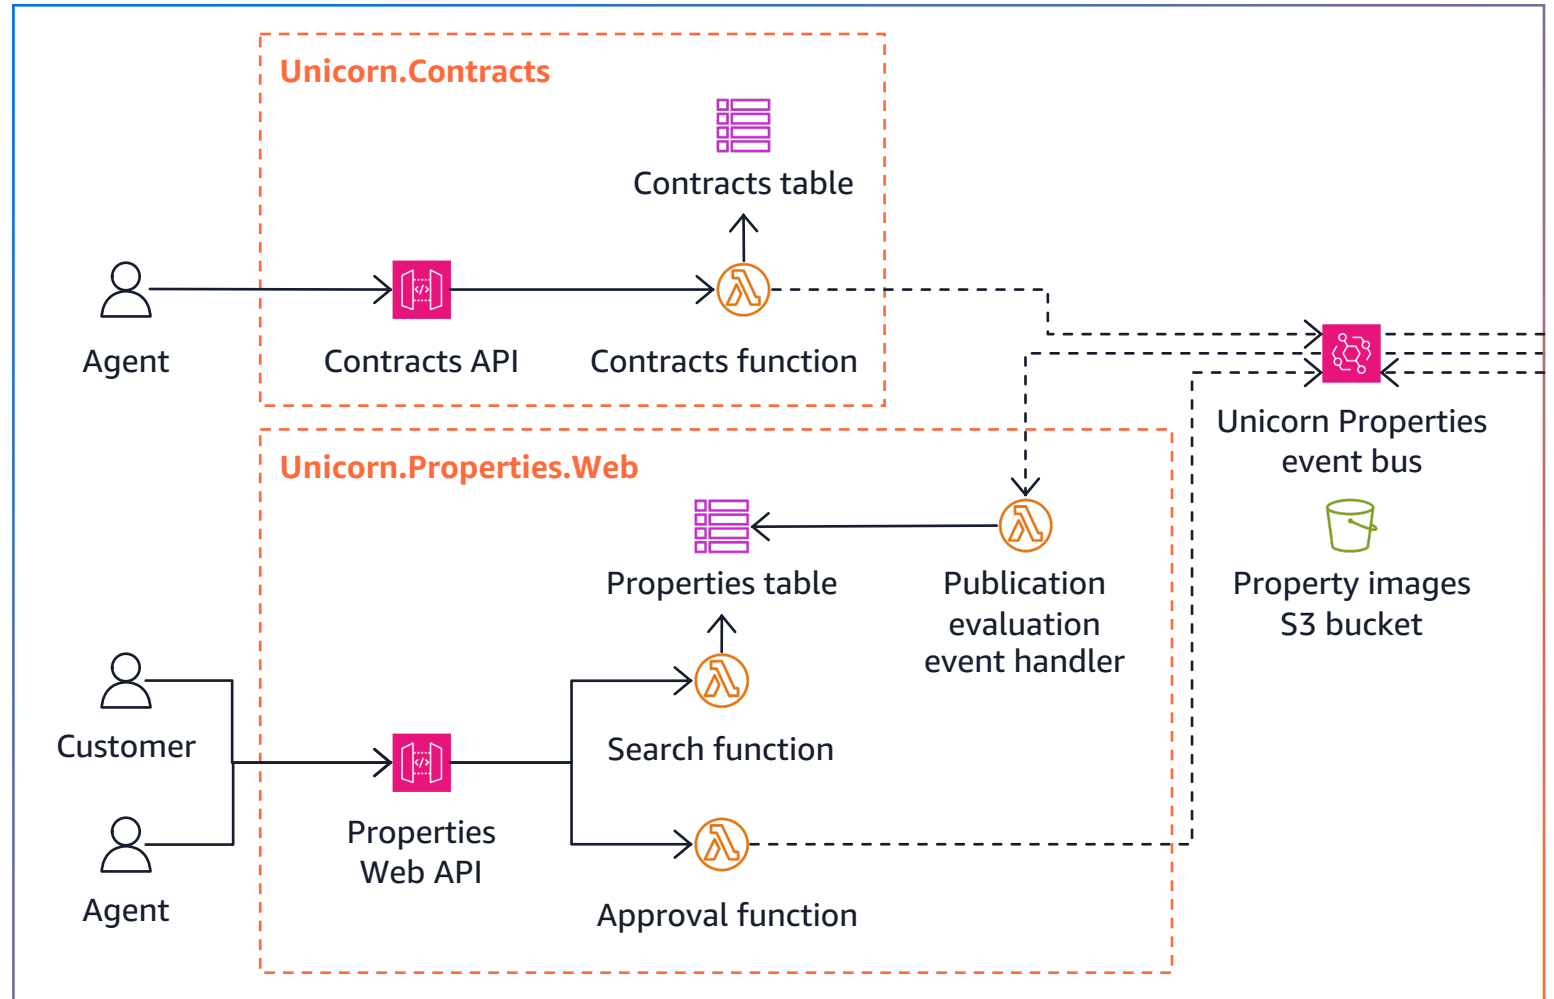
Unicorn.Contracts

Contracts table

Agent

Contracts API

Contracts function

Unicorn Properties event bus

Unicorn.Properties.Web

Properties table

Publication evaluation event handler

Property images S3 bucket

Customer

Search function

Agent

Properties Web API

Approval function